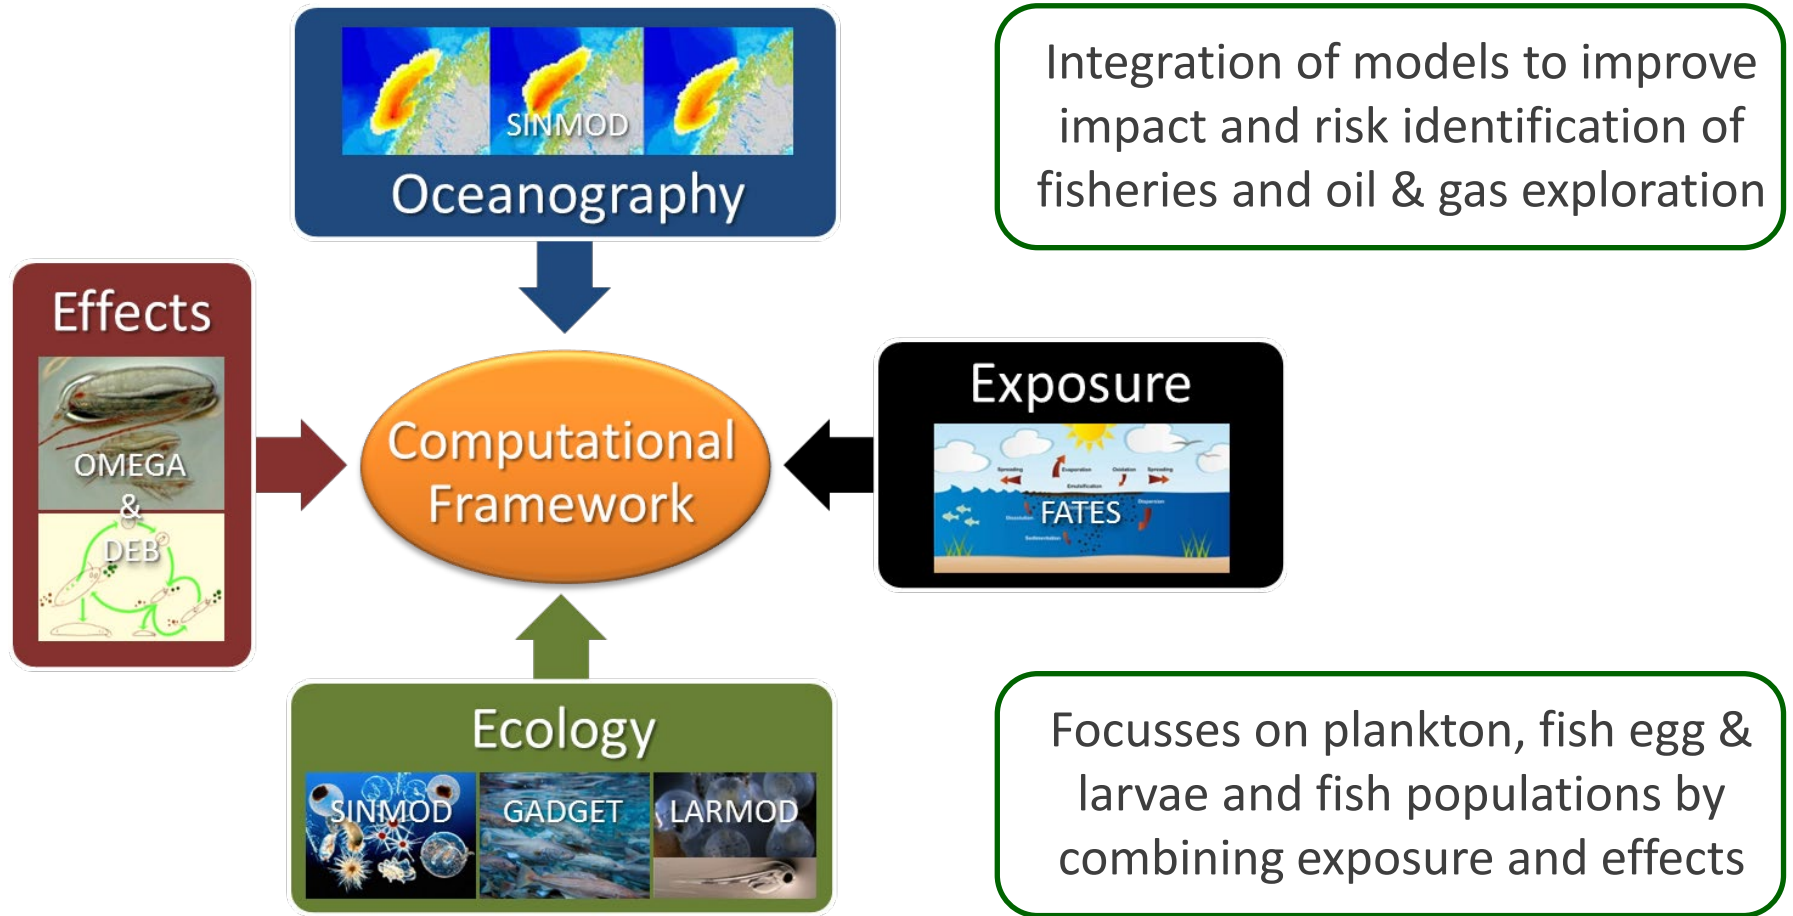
SINMOD
Oceanography

Integration of models to improve impact and risk identification of fisheries and oil & gas exploration

Effects
OMEGA
&
DEB

Computational Framework

Exposure
Spreading
Evaporation
Oxidation
Spreading
Emulsification
Dispersion
Dissolution
FATES
Sedimentation

Ecology
SINMOD
GADGET
LARMOD

Focusses on plankton, fish egg & larvae and fish populations by combining exposure and effects